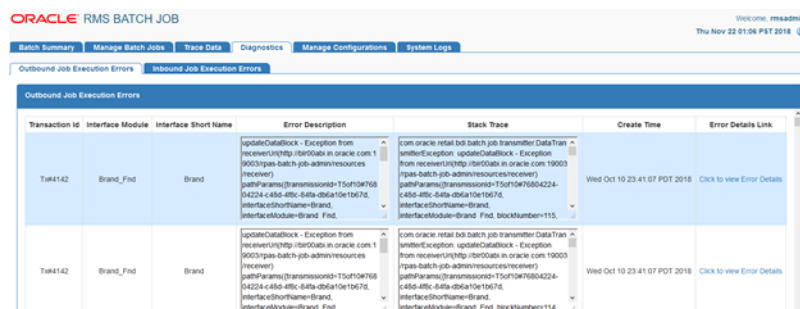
ORACLE RMS BATCH JOB

Welcome, rmsadmi
Thu Nov 22 01:06 PST 2018

Batch Summary | Manage Batch Jobs | Trace Data | Diagnostics | Manage Configurations | System Logs

Outbound Job Execution Errors | Inbound Job Execution Errors

Outbound Job Execution Errors

| Transaction Id | Interface Module | Interface Short Name | Error Description | Stack Trace | Create Time | Error Details Link |
|---|---|---|---|---|---|---|
| Tx#4142 | Brand_Fnd | Brand | updateDataBlock - Exception from receiverUri(http://bir00abi.in.oracle.com:19003/rpas-batch-job-admin/resources/receiver) pathParams({transmissionId=T5of10#76804224-c48d-4f8c-84fa-db6a10e1b67d, interfaceShortName=Brand, interfaceModule=Brand_Fnd, | com.oracle.retail.bdi.batch.job.transmitter.DataTransmitterException: updateDataBlock - Exception from receiverUri(http://bir00abi.in.oracle.com:19003/rpas-batch-job-admin/resources/receiver) pathParams({transmissionId=T5of10#76804224-c48d-4f8c-84fa-db6a10e1b67d, interfaceShortName=Brand, interfaceModule=Brand_Fnd, blockNumber=115, | Wed Oct 10 23:41:07 PDT 2018 | Click to view Error Details |
| Tx#4142 | Brand_Fnd | Brand | updateDataBlock - Exception from receiverUri(http://bir00abi.in.oracle.com:19003/rpas-batch-job-admin/resources/receiver) pathParams({transmissionId=T5of10#76804224-c48d-4f8c-84fa-db6a10e1b67d, interfaceShortName=Brand, interfaceModule=Brand_Fnd, | com.oracle.retail.bdi.batch.job.transmitter.DataTransmitterException: updateDataBlock - Exception from receiverUri(http://bir00abi.in.oracle.com:19003/rpas-batch-job-admin/resources/receiver) pathParams({transmissionId=T5of10#76804224-c48d-4f8c-84fa-db6a10e1b67d, interfaceShortName=Brand, interfaceModule=Brand_Fnd, blockNumber=114, | Wed Oct 10 23:41:07 PDT 2018 | Click to view Error Details |